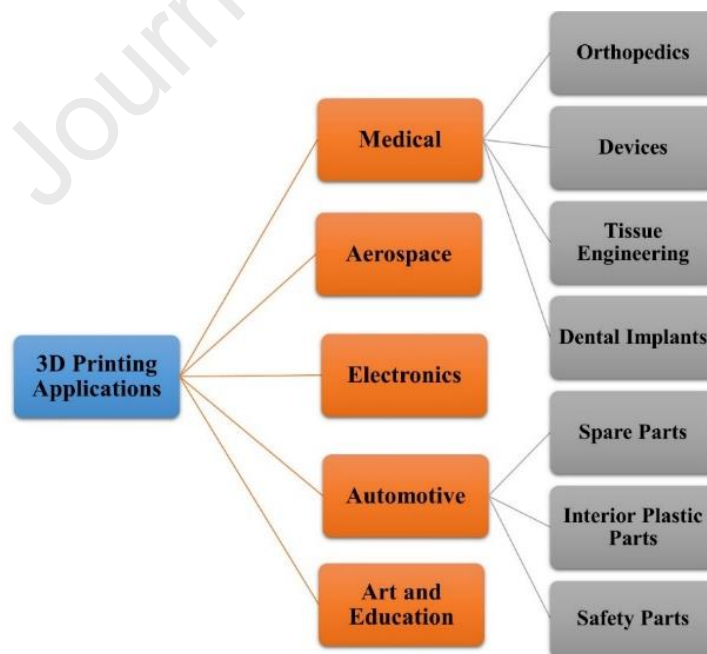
Journ

3D Printing Applications

Medical

Aerospace

Electronics

Automotive

Art and Education

Orthopedics

Devices

Tissue Engineering

Dental Implants

Spare Parts

Interior Plastic Parts

Safety Parts